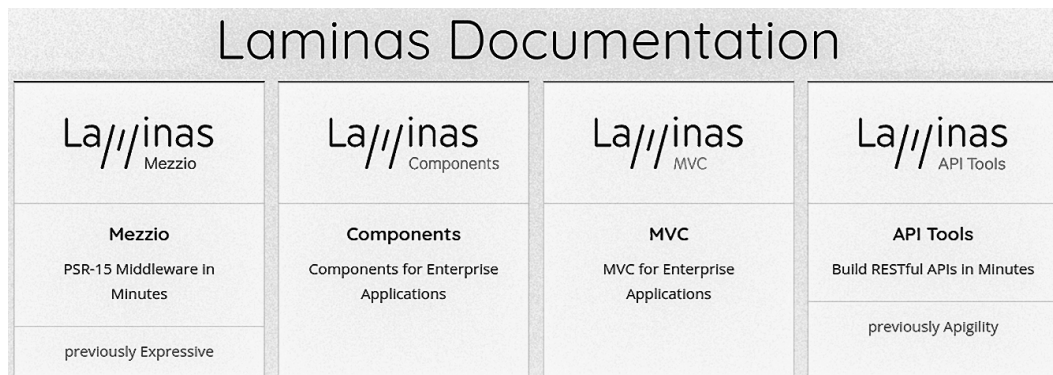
Laminas Documentation

Laminas Mezzio

Mezzio

PSR-15 Middleware in Minutes

previously Expressive

Laminas Components

Components

Components for Enterprise Applications

Laminas MVC

MVC

MVC for Enterprise Applications

Laminas API Tools

API Tools

Build RESTful APIs in Minutes

previously Apigility